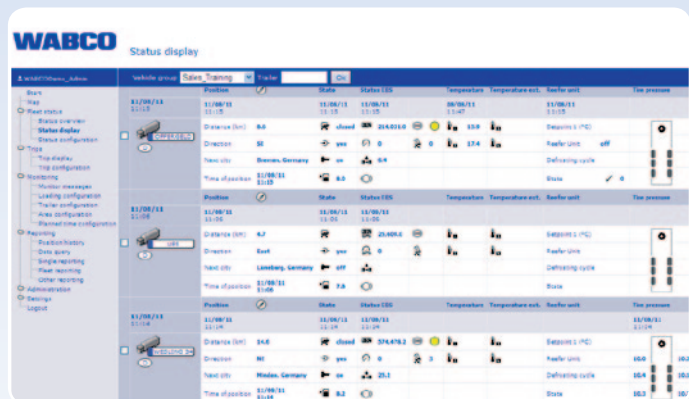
WABCO Status display

WABCO\Sales_Admin | Website group Sales_Training Trailer Ok

Start
Map
Fleet status
Status overview
Status display
Status configuration
Trips
Trip display
Trip configuration
Monitoring
Monitor messages
Loading configuration
Trailer configuration
Area configuration
Planned time configuration
Reporting
Position history
Data query
Single reporting
Fleet reporting
Other reporting
Administration
Settings
Logout

| | Position | State | Status EBS | Temperature | Temperature ext. | Reefer unit | Tire pressure |
|---|---|---|---|---|---|---|---|
| 11/08/11 11:15 | 11/08/11 11:15 | 11/08/11 11:15 | 11/08/11 11:15 | 08/08/11 11:47 | | 11/08/11 11:15 | |
| | Distance (km) 8.0 | closed | 214,011.0 | 13.0 | | Setpoint 1 (°C) | |
| | Direction SE | yes | 0 0 | 17.4 | | Reefer Unit off | |
| | Next city Bremen, Germany | on | 6.9 | | | Defrosting cycle | |
| | Time of position 11/08/11 11:15 | 8.0 | | | | State 0 | |
| 11/08/11 11:06 | 11/08/11 11:06 | 11/08/11 11:06 | 11/08/11 11:06 | | | | |
| | Distance (km) 4.7 | | 23,409.1 | | | Setpoint 1 (°C) | |
| | Direction East | yes | 0 | | | Reefer Unit | |
| | Next city Lüneburg, Germany | off | | | | Defrosting cycle | |
| | Time of position 11/08/11 11:06 | 7.6 | | | | State | |
| 11/08/11 11:14 | 11/08/11 11:14 | 11/08/11 11:14 | 11/08/11 11:14 | | | | 11/08/11 11:14 |
| | Distance (km) 14.8 | closed | 374,478.2 | | | Setpoint 1 (°C) | |
| | Direction NE | yes | 0 3 | | | Reefer Unit | 10.0 10.0 |
| | Next city Minden, Germany | on | 25.1 | | | Defrosting cycle | 10.4 10.4 |
| | Time of position 11/08/11 11:14 | 8.2 | | | | State | 10.0 10.0 |